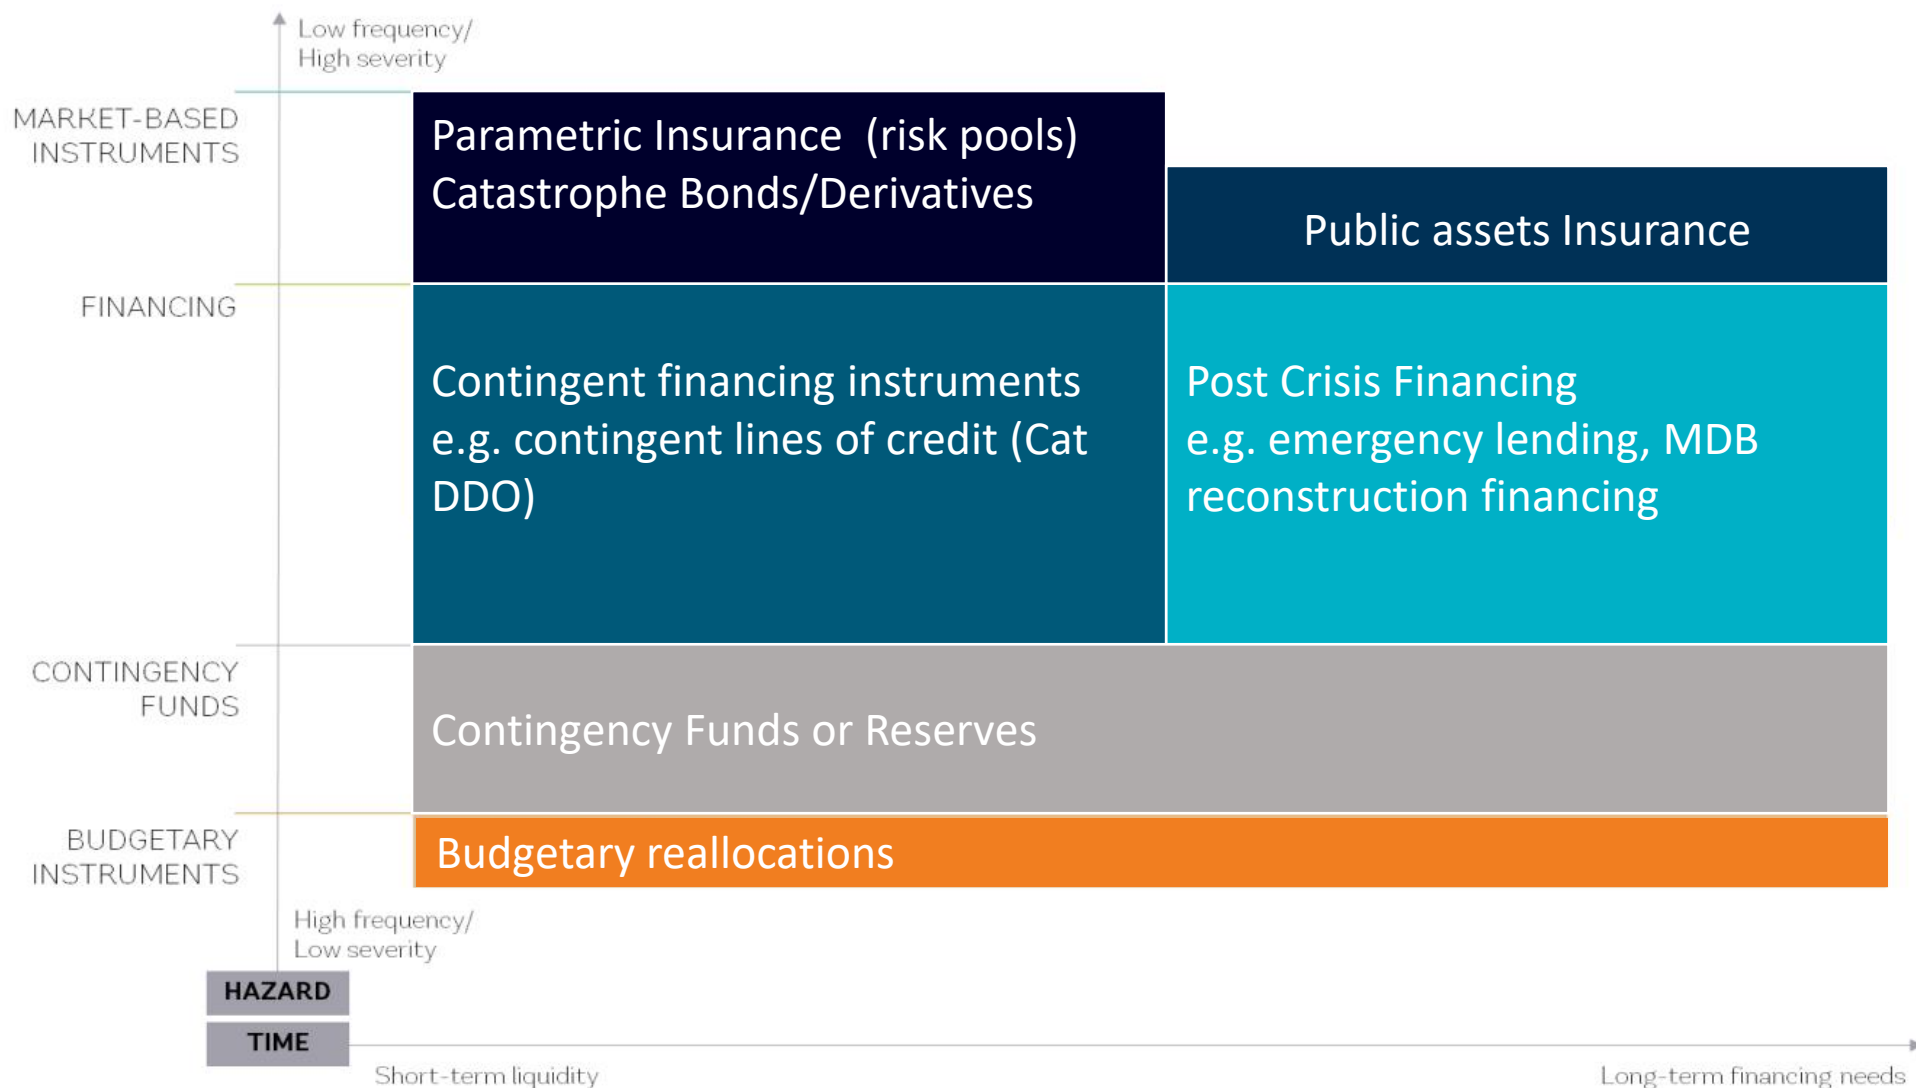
Low frequency/
High severity

MARKET-BASED INSTRUMENTS

Parametric Insurance (risk pools)
Catastrophe Bonds/Derivatives

Public assets Insurance

FINANCING

Contingent financing instruments e.g. contingent lines of credit (Cat DDO)

Post Crisis Financing
e.g. emergency lending, MDB reconstruction financing

CONTINGENCY FUNDS

Contingency Funds or Reserves

BUDGETARY INSTRUMENTS

Budgetary reallocations

High frequency/
Low severity

HAZARD

TIME

Short-term liquidity

Long-term financing needs